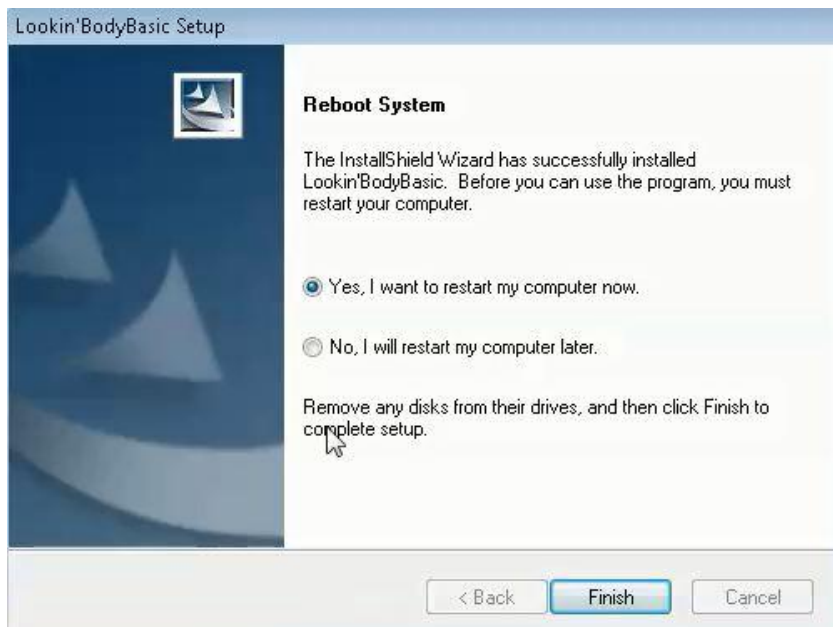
Lookin'BodyBasic Setup

Reboot System

The InstallShield Wizard has successfully installed Lookin'BodyBasic. Before you can use the program, you must restart your computer.

Yes, I want to restart my computer now.

No, I will restart my computer later.

Remove any disks from their drives, and then click Finish to complete setup.

< Back

Finish

Cancel